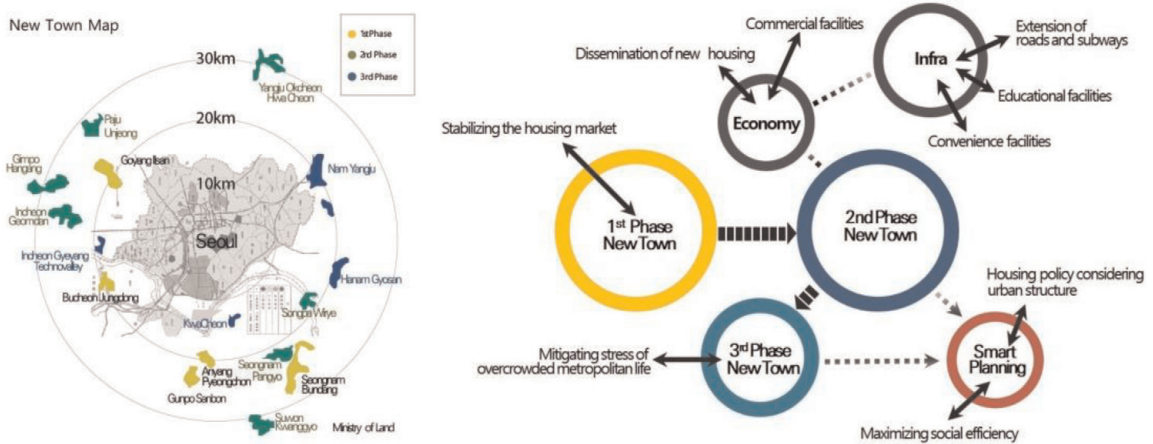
New Town Map

1stPhase
2rd Phase
3rd Phase

30km
20km
10km

Yangju Okcheon
Hwa Cheon
Paju
Unjeong
Gimpo
Hangang
Goyang Ilsan
Nam Yangju
Incheon
Geomdan
Seoul
Incheon Gyeyang
Technovalley
Hanam Gyosan
Bucheon Jungdong
Songpa Wirye
KwaCheon
Seongnam
Pangyo
Anyang
Pyeongchon
Seongnam
Bundang
Gunpo Sanbon
Suwon
Kwanggyo
Ministry of Land

Commercial facilities
Dissemination of new housing
Infra
Extension of roads and subways
Economy
Educational facilities
Stabilizing the housing market
Convenience facilities
1st Phase
New Town
2nd Phase
New Town
Housing policy considering urban structure
Mitigating stress of overcrowded metropolitan life
3rd Phase
New Town
Smart
Planning
Maximizing social efficiency